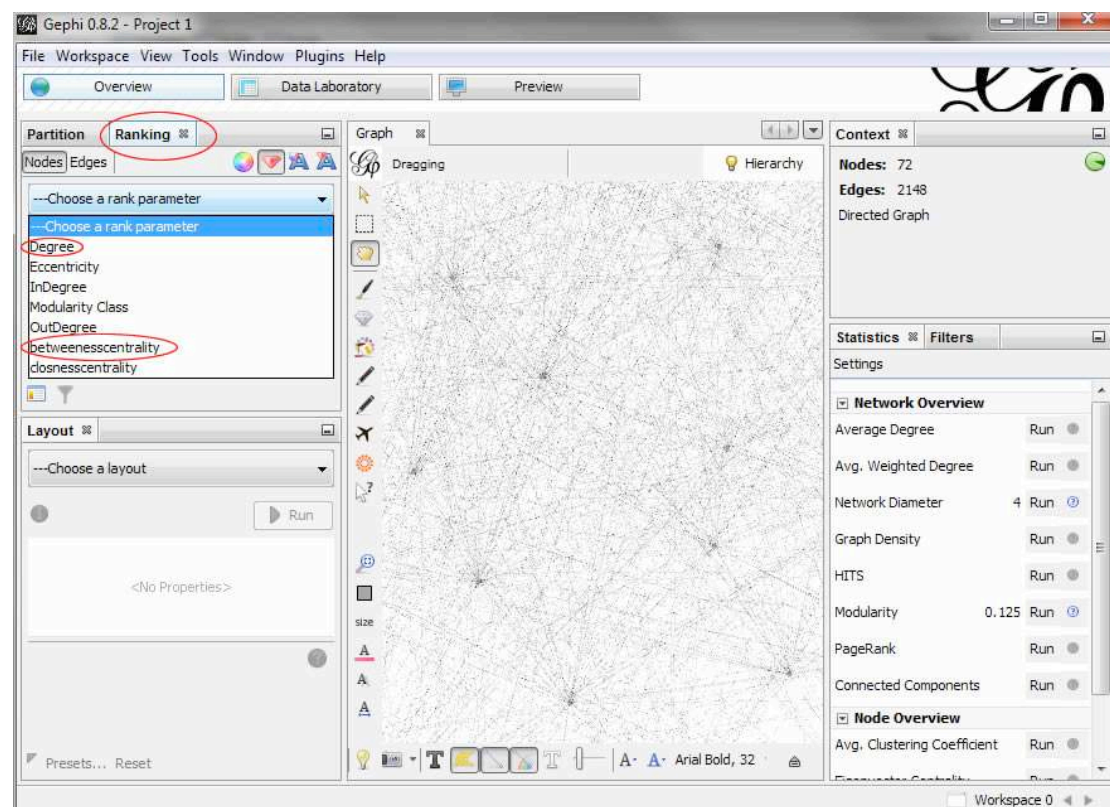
Gephi 0.8.2 - Project 1

File Workspace View Tools Window Plugins Help

Overview Data Laboratory Preview

Partition Ranking

Nodes Edges

---Choose a rank parameter

---Choose a rank parameter
Degree
Eccentricity
InDegree
Modularity Class
OutDegree
betweenesscentrality
closnesscentrality

Layout

---Choose a layout

Run

<No Properties>

Presets... Reset

Graph

Dragging

Hierarchy

size

A· A· Arial Bold, 32

Context

Nodes: 72
Edges: 2148
Directed Graph

Statistics Filters

Settings

Network Overview

| | | |
|---|---|---|
| Average Degree | | Run |
| Avg. Weighted Degree | | Run |
| Network Diameter | 4 | Run |
| Graph Density | | Run |
| HITS | | Run |
| Modularity | 0.125 | Run |
| PageRank | | Run |
| Connected Components | | Run |

Node Overview

| | |
|---|---|
| Avg. Clustering Coefficient | Run |
| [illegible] | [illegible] |

Workspace 0